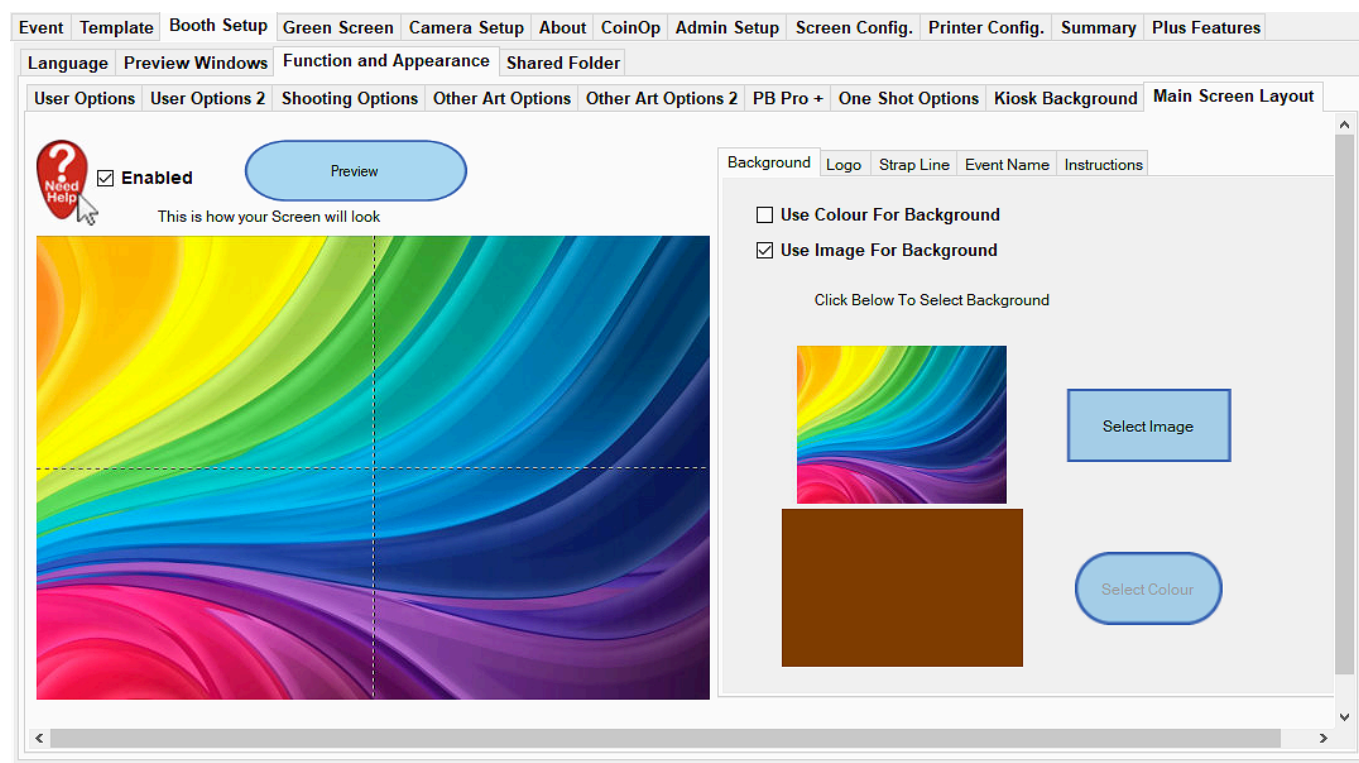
Event | Template | Booth Setup | Green Screen | Camera Setup | About | CoinOp | Admin Setup | Screen Config. | Printer Config. | Summary | Plus Features

Language | Preview Windows | Function and Appearance | Shared Folder

User Options | User Options 2 | Shooting Options | Other Art Options | Other Art Options 2 | PB Pro + | One Shot Options | Kiosk Background | Main Screen Layout

Need Help

☑ Enabled

Preview

This is how your Screen will look

Background | Logo | Strap Line | Event Name | Instructions

☐ Use Colour For Background

☑ Use Image For Background

Click Below To Select Background

Select Image

Select Colour